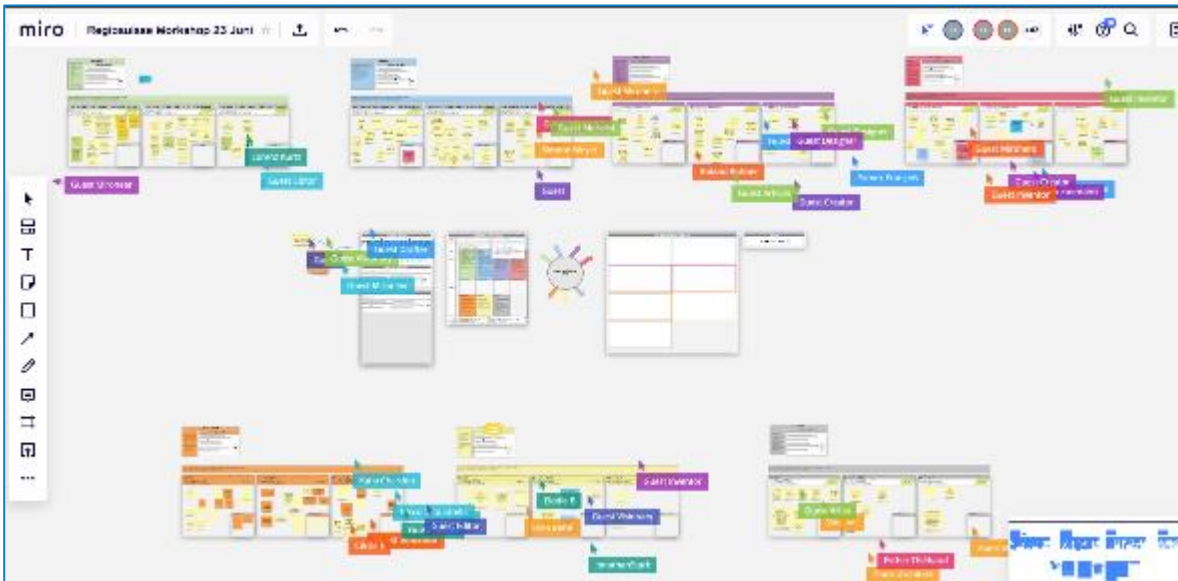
miro Regiosalsa Workshop 23 Juni

Guest Wonderer
Guest Editor
Guest Mermaid
Guest
Guest Wanderer
Guest Designer
Guest Artisan
Guest Creator
Guest Inventor
Guest Merchant
Guest Creator
Guest Explorer
Guest Inventor
Guest Wanderer
Guest Editor
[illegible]